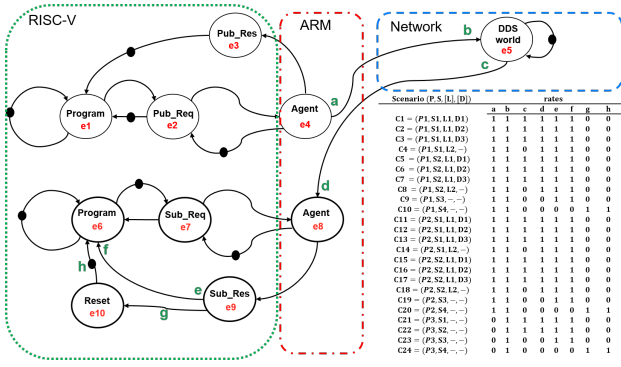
RISC-V

ARM

Network

Pub_Res
e3

Program
e1

Pub_Req
e2

Agent
e4

a

b

DDS world
e5

c

d

Program
e6

Sub_Req
e7

Agent
e8

f

h

Reset
e10

e

Sub_Res
e9

g

| Scenario (P, S, [L], [D]) | a | b | c | d | e | f | g | h |
|---|---|---|---|---|---|---|---|---|
| C1 = (P1, S1, L1, D1) | 1 | 1 | 1 | 1 | 1 | 1 | 0 | 0 |
| C2 = (P1, S1, L1, D2) | 1 | 1 | 1 | 1 | 1 | 1 | 0 | 0 |
| C3 = (P1, S1, L1, D3) | 1 | 1 | 1 | 1 | 1 | 1 | 0 | 0 |
| C4 = (P1, S1, L2, −) | 1 | 1 | 0 | 1 | 1 | 1 | 0 | 0 |
| C5 = (P1, S2, L1, D1) | 1 | 1 | 1 | 1 | 1 | 1 | 0 | 0 |
| C6 = (P1, S2, L1, D2) | 1 | 1 | 1 | 1 | 1 | 1 | 0 | 0 |
| C7 = (P1, S2, L1, D3) | 1 | 1 | 1 | 1 | 1 | 1 | 0 | 0 |
| C8 = (P1, S2, L2, −) | 1 | 1 | 0 | 1 | 1 | 1 | 0 | 0 |
| C9 = (P1, S3, −, −) | 1 | 1 | 0 | 0 | 1 | 1 | 0 | 0 |
| C10 = (P1, S4, −, −) | 1 | 1 | 0 | 0 | 0 | 0 | 1 | 1 |
| C11 = (P2, S1, L1, D1) | 1 | 1 | 1 | 1 | 1 | 1 | 0 | 0 |
| C12 = (P2, S1, L1, D2) | 1 | 1 | 1 | 1 | 1 | 1 | 0 | 0 |
| C13 = (P2, S1, L1, D3) | 1 | 1 | 1 | 1 | 1 | 1 | 0 | 0 |
| C14 = (P2, S1, L2, −) | 1 | 1 | 0 | 1 | 1 | 1 | 0 | 0 |
| C15 = (P2, S2, L1, D1) | 1 | 1 | 1 | 1 | 1 | 1 | 0 | 0 |
| C16 = (P2, S2, L1, D2) | 1 | 1 | 1 | 1 | 1 | 1 | 0 | 0 |
| C17 = (P2, S2, L1, D3) | 1 | 1 | 1 | 1 | 1 | 1 | 0 | 0 |
| C18 = (P2, S2, L2, −) | 1 | 1 | 0 | 1 | 1 | 1 | 0 | 0 |
| C19 = (P2, S3, −, −) | 1 | 1 | 0 | 0 | 1 | 1 | 0 | 0 |
| C20 = (P2, S4, −, −) | 1 | 1 | 0 | 0 | 0 | 0 | 1 | 1 |
| C21 = (P3, S1, −, −) | 0 | 1 | 1 | 1 | 1 | 1 | 0 | 0 |
| C22 = (P3, S2, −, −) | 0 | 1 | 1 | 1 | 1 | 1 | 0 | 0 |
| C23 = (P3, S3, −, −) | 0 | 1 | 0 | 0 | 1 | 1 | 0 | 0 |
| C24 = (P3, S4, −, −) | 0 | 1 | 0 | 0 | 0 | 0 | 1 | 1 |